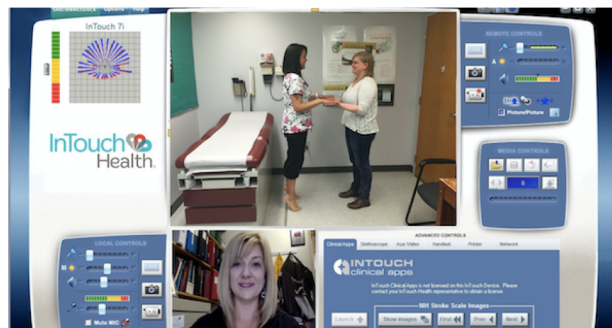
InTouch 7i

InTouch Health.

REMOTE CONTROLS

Picture/Picture

MEDIA CONTROLS

LOCAL CONTROLS

Mute MIC

ADVANCED CONTROLS

Clinical Apps | Stethoscope | Aux Video | Handset | Printer | Network

InTouch clinical apps

InTouch Clinical Apps is not licensed on this InTouch Device. Please contact your InTouch Health representative to obtain a license.

NIH Stroke Scale Images

Launch | Show Images | First | Prev | Next